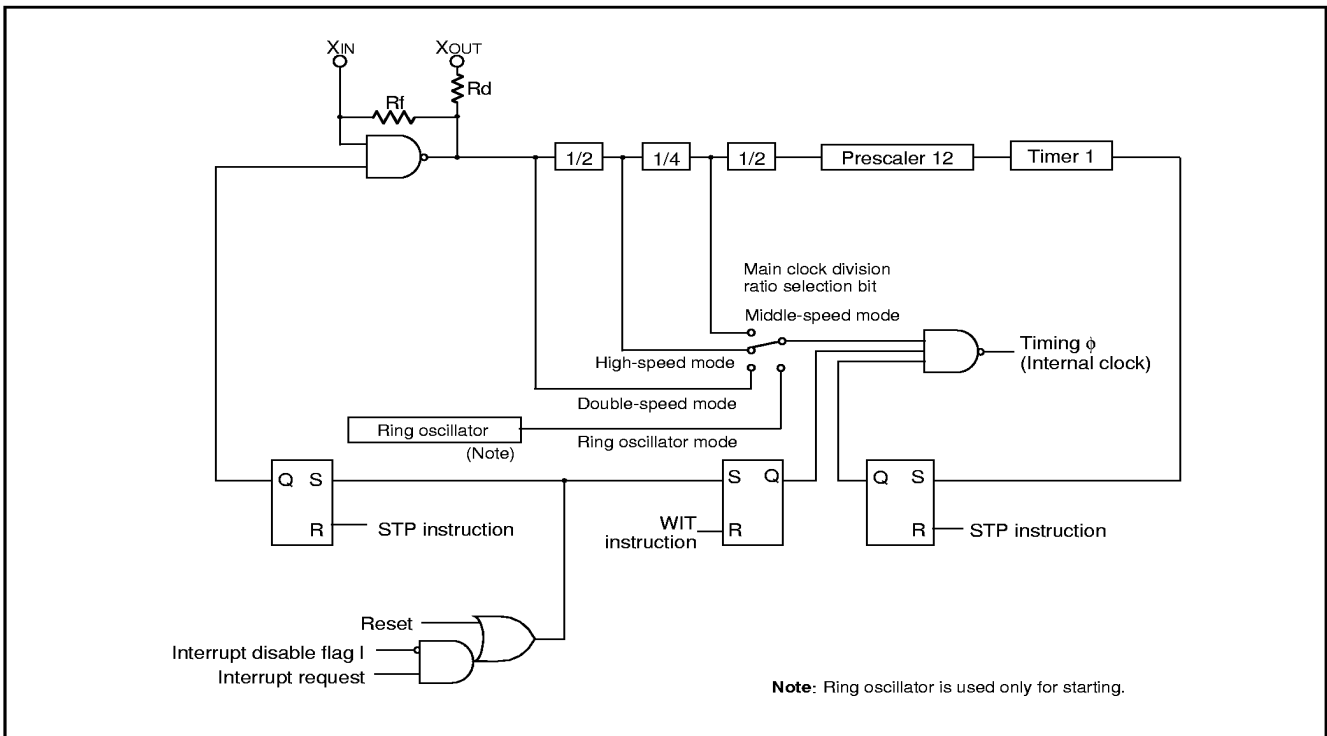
$X_{IN}$

$X_{OUT}$

Rf

Rd

1/2

1/4

1/2

Prescaler 12

Timer 1

Main clock division ratio selection bit

Middle-speed mode

High-speed mode

Double-speed mode

Timing ϕ (Internal clock)

Ring oscillator

(Note)

Ring oscillator mode

Q S

R

STP instruction

S Q

WIT instruction

R

Q S

R

STP instruction

Reset

Interrupt disable flag I

Interrupt request

**Note**: Ring oscillator is used only for starting.